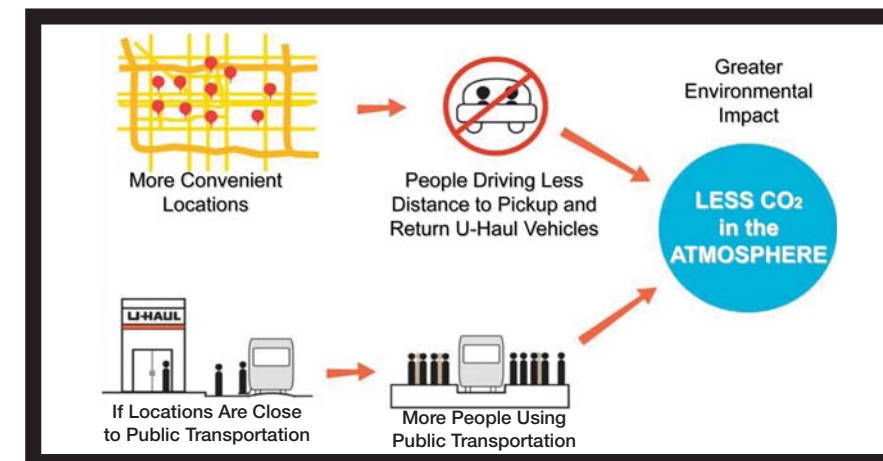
More Convenient Locations

People Driving Less Distance to Pickup and Return U-Haul Vehicles

Greater Environmental Impact

LESS $CO_2$ in the ATMOSPHERE

U-HAUL

If Locations Are Close to Public Transportation

More People Using Public Transportation